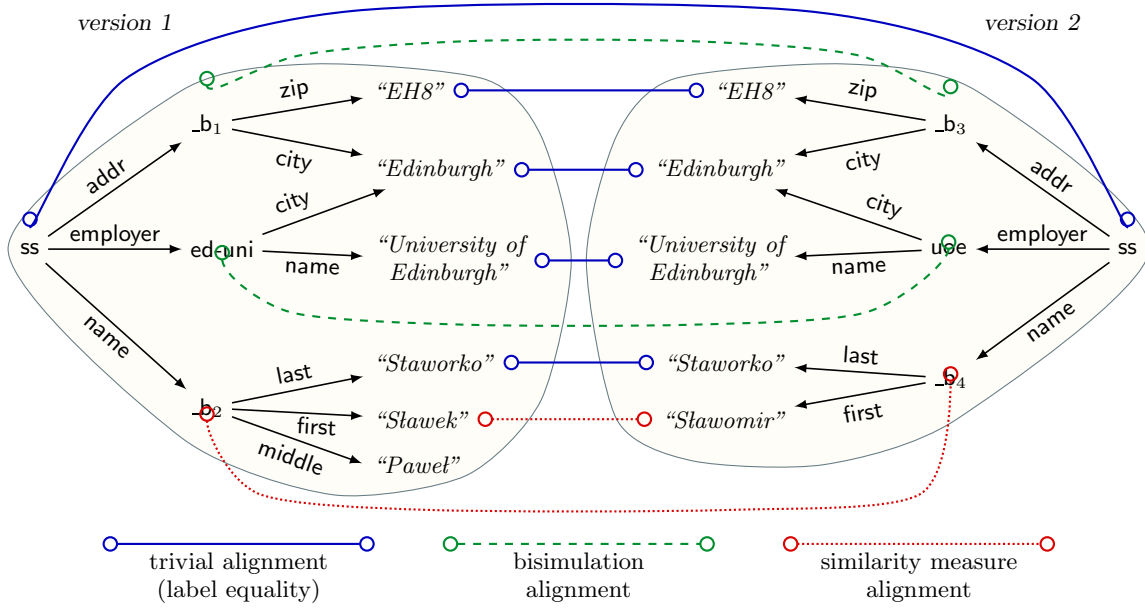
version 1

version 2

ss

addr

employer

name

_b$_1$

zip

city

"EH8"

"Edinburgh"

ed uni

city

name

"University of Edinburgh"

_b$_2$

last

first

middle

"Staworko"

"Sławek"

"Paweł"

"EH8"

"Edinburgh"

"University of Edinburgh"

"Staworko"

"Sławomir"

zip

city

_b$_3$

city

name

uoe

last

first

_b$_4$

addr

employer

name

ss

trivial alignment (label equality)

bisimulation alignment

similarity measure alignment